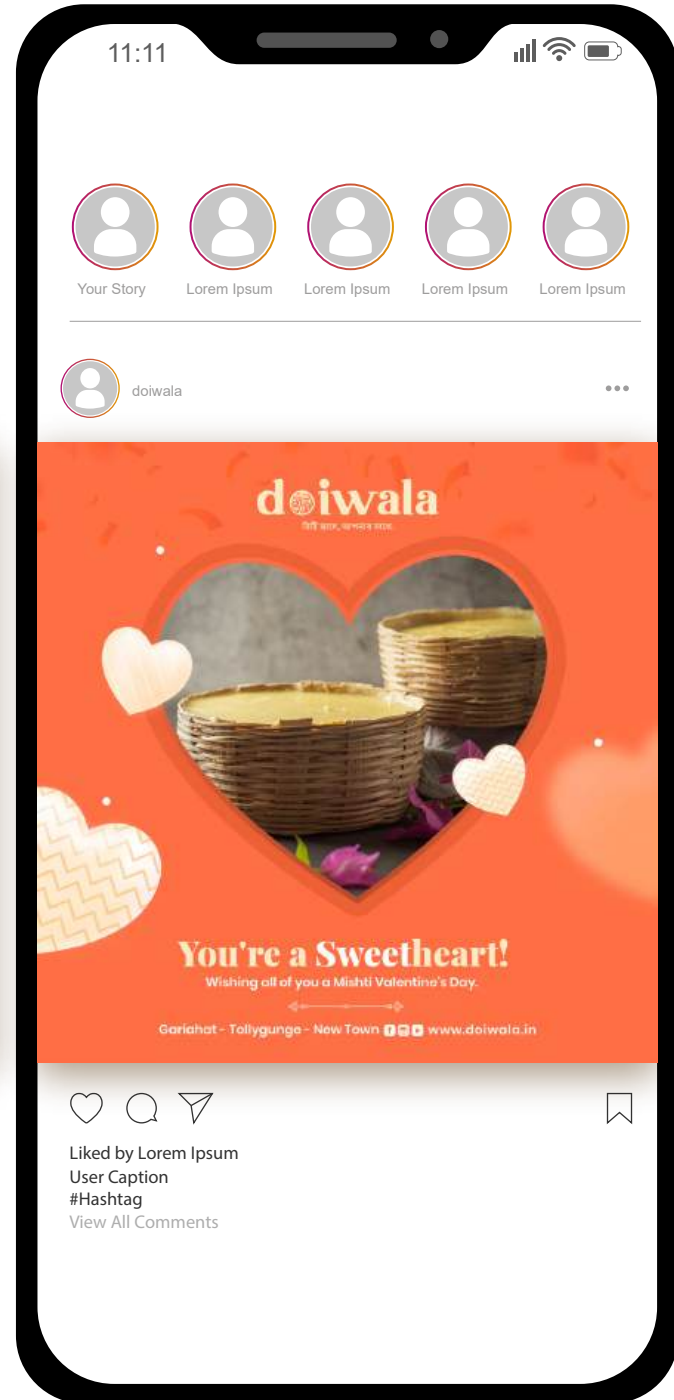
11:11

Your Story
Lorem Ipsum
Lorem Ipsum
Lorem Ipsum
Lorem Ipsum

doiwala

doiwala
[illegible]

You're a Sweetheart!
Wishing all of you a Mishti Valentine's Day.

Gariahat - Tollygunge - New Town www.doiwala.in

Liked by Lorem Ipsum
User Caption
#Hashtag
View All Comments